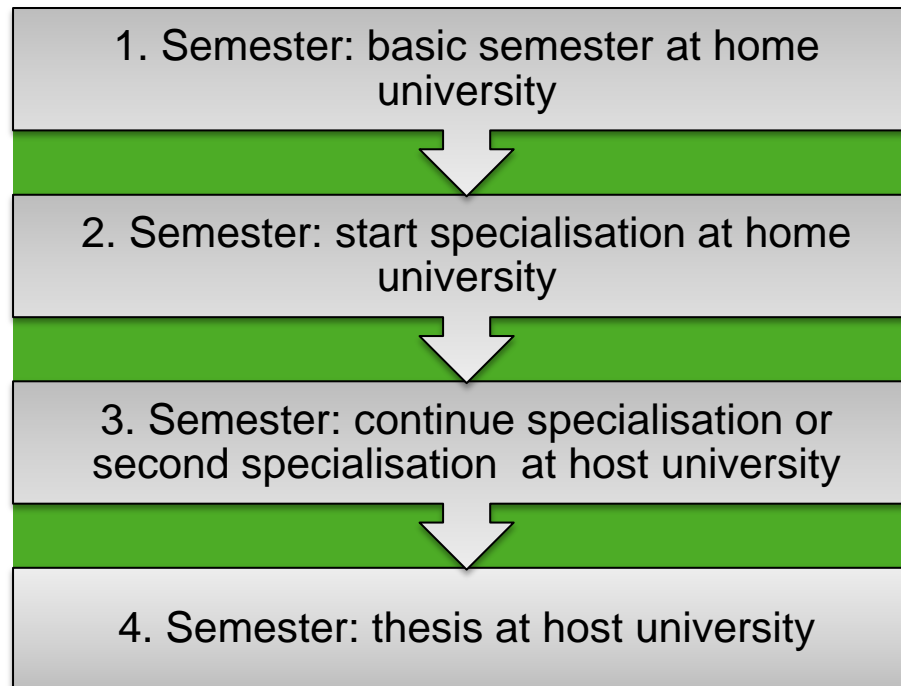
1. Semester: basic semester at home university

2. Semester: start specialisation at home university

3. Semester: continue specialisation or second specialisation  at host university

4. Semester: thesis at host university